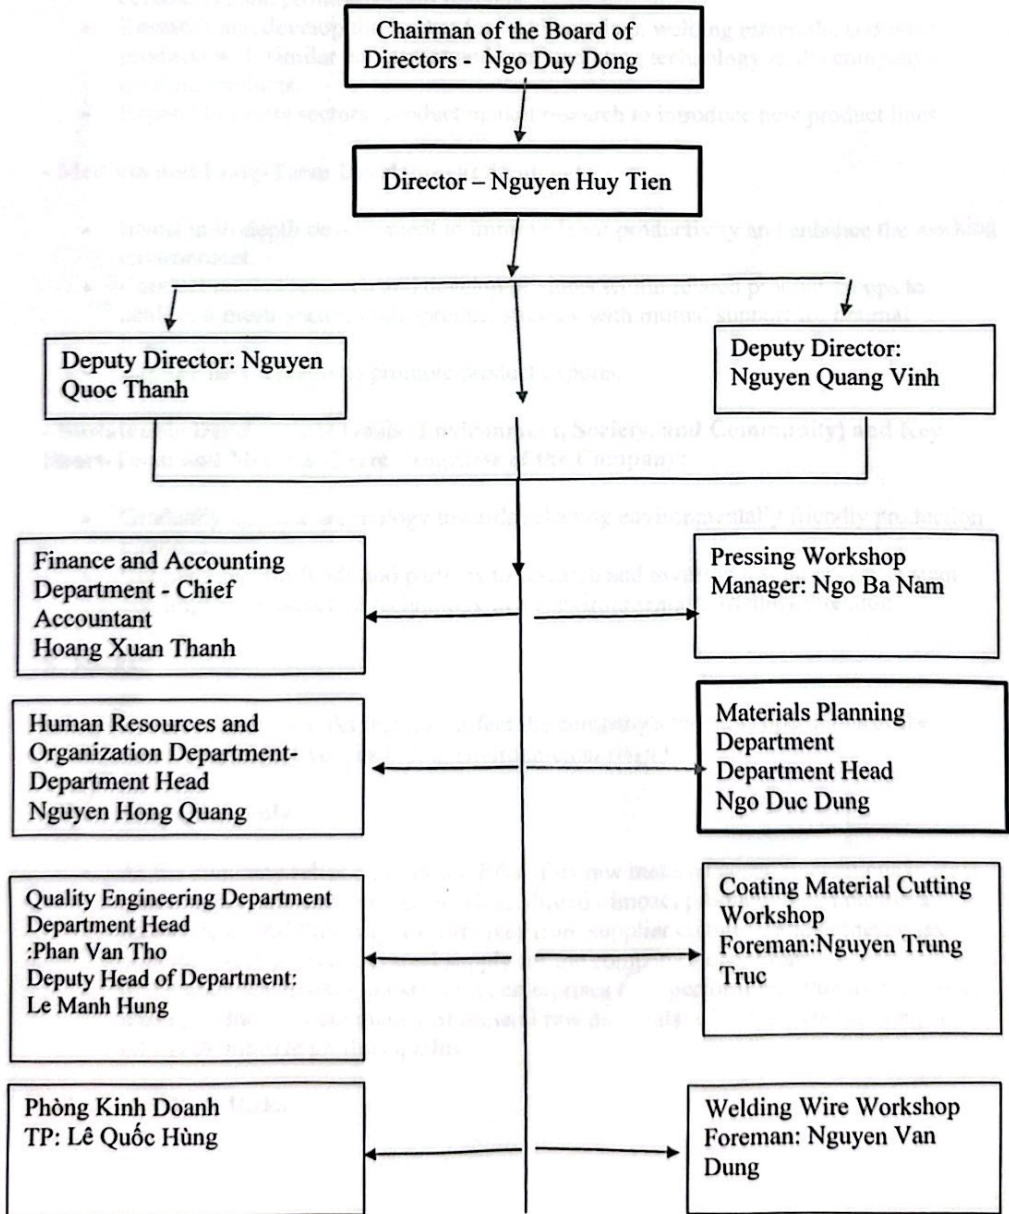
Chairman of the Board of Directors - Ngo Duy Dong

Director – Nguyen Huy Tien

Deputy Director: Nguyen Quoc Thanh

Deputy Director: Nguyen Quang Vinh

Finance and Accounting Department - Chief Accountant Hoang Xuan Thanh

Pressing Workshop Manager: Ngo Ba Nam

Human Resources and Organization Department- Department Head Nguyen Hong Quang

Materials Planning Department Department Head Ngo Duc Dung

Quality Engineering Department Department Head :Phan Van Tho Deputy Head of Department: Le Manh Hung

Coating Material Cutting Workshop Foreman:Nguyen Trung Truc

Phòng Kinh Doanh TP: Lê Quốc Hùng

Welding Wire Workshop Foreman: Nguyen Van Dung